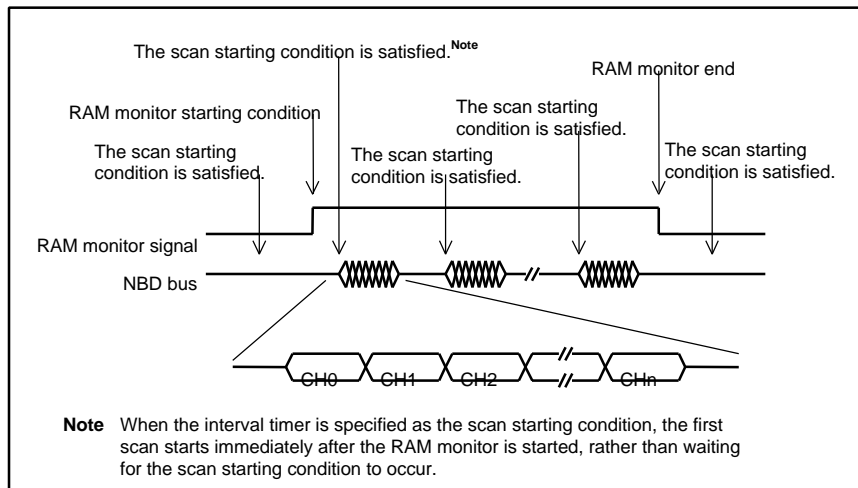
The scan starting condition is satisfied.$^{\text{Note}}$

RAM monitor end

RAM monitor starting condition

The scan starting condition is satisfied.

The scan starting condition is satisfied.

The scan starting condition is satisfied.

The scan starting condition is satisfied.

RAM monitor signal

NBD bus

CH0

CH1

CH2

CHn

**Note** When the interval timer is specified as the scan starting condition, the first scan starts immediately after the RAM monitor is started, rather than waiting for the scan starting condition to occur.